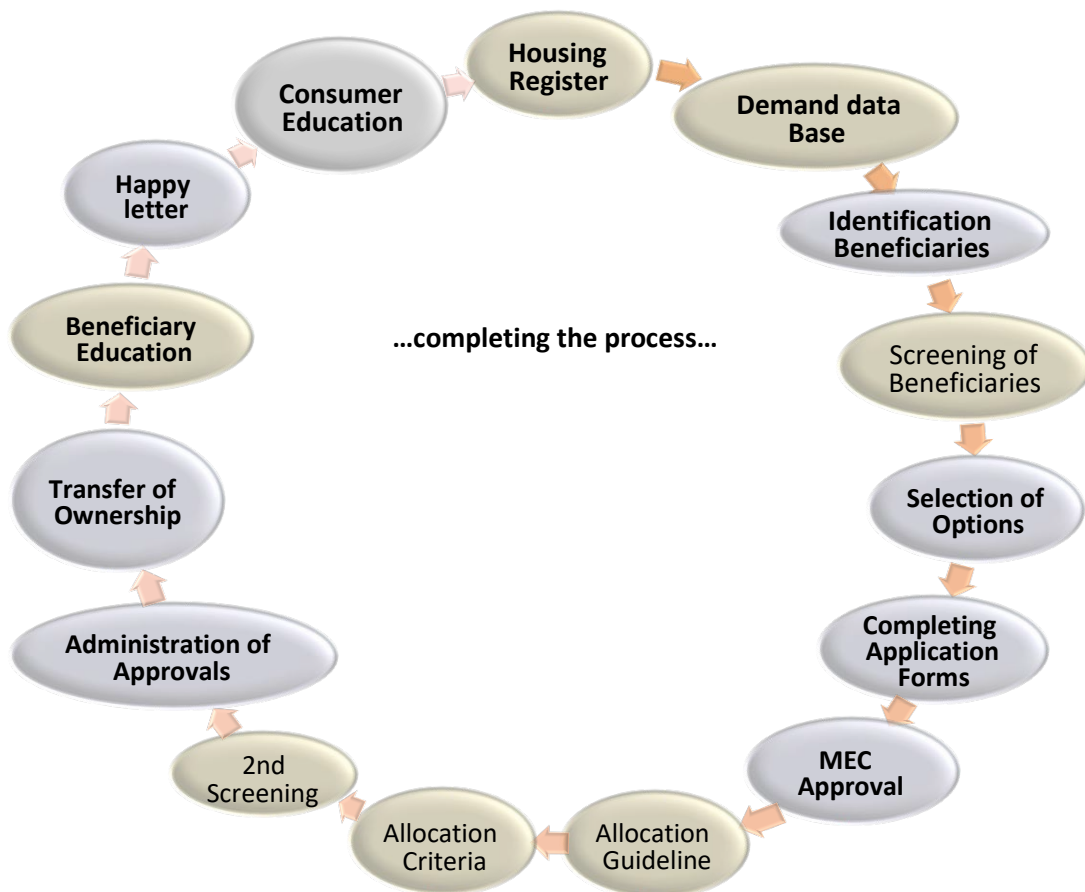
Housing Register

Demand data Base

Identification Beneficiaries

Screening of Beneficiaries

Selection of Options

Completing Application Forms

MEC Approval

Allocation Guideline

Allocation Criteria

2nd Screening

Administration of Approvals

Transfer of Ownership

Beneficiary Education

Happy letter

Consumer Education

…completing the process…